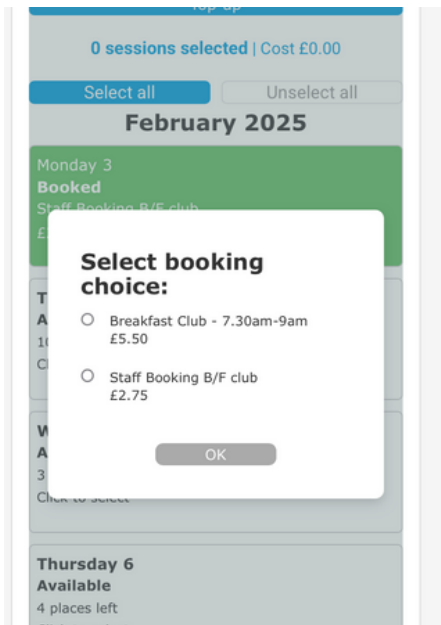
Top-up

0 sessions selected | Cost £0.00

Select all

Unselect all

February 2025

Monday 3
Booked
Staff Booking B/F club
£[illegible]

T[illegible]
A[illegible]
1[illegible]
C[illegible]

W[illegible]
A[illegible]
3 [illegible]
Click to select

Thursday 6
Available
4 places left

Select booking choice:

Breakfast Club - 7.30am-9am
£5.50

Staff Booking B/F club
£2.75

OK